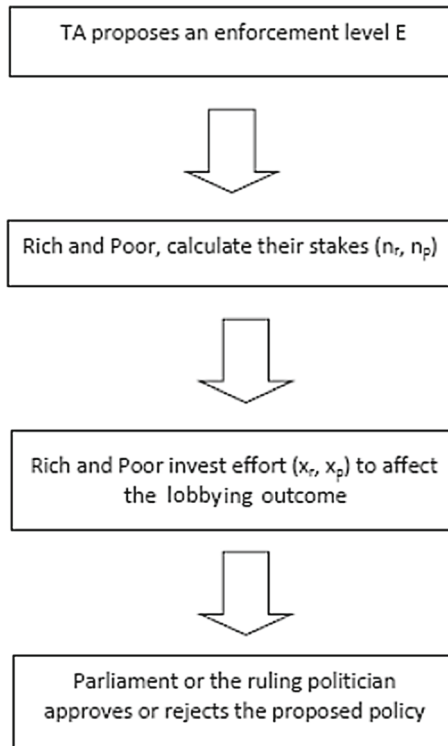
TA proposes an enforcement level E

Rich and Poor, calculate their stakes ($n_r$, $n_p$)

Rich and Poor invest effort ($x_r$, $x_p$) to affect the lobbying outcome

Parliament or the ruling politician approves or rejects the proposed policy